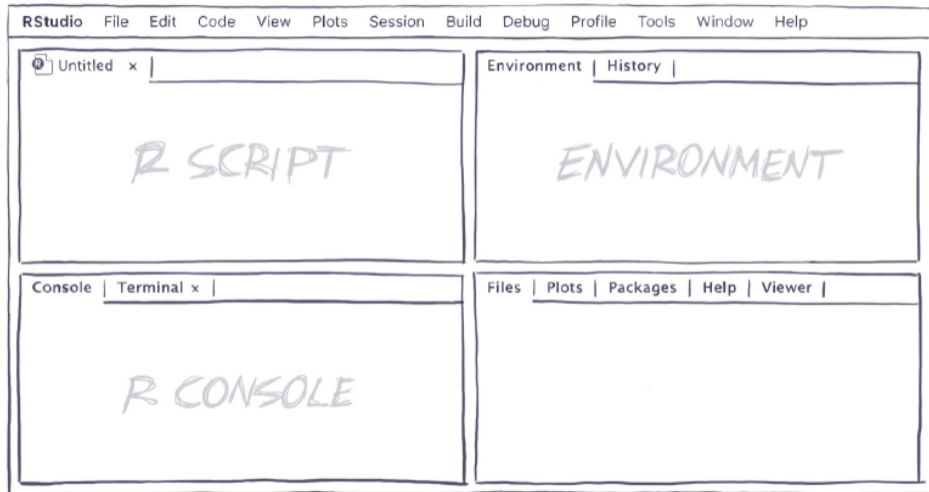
RStudio File Edit Code View Plots Session Build Debug Profile Tools Window Help

Untitled ×

R SCRIPT

Environment | History |

ENVIRONMENT

Console | Terminal × |

R CONSOLE

Files | Plots | Packages | Help | Viewer |